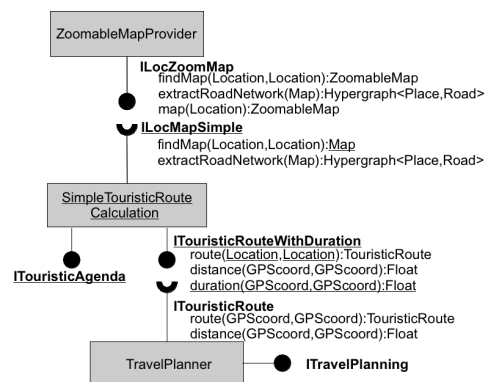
ZoomableMapProvider

ILocZoomMap
findMap(Location,Location):ZoomableMap
extractRoadNetwork(Map):Hypergraph<Place,Road>
map(Location):ZoomableMap

ILocMapSimple
findMap(Location,Location):Map
extractRoadNetwork(Map):Hypergraph<Place,Road>

SimpleTouristicRoute Calculation

ITouristicAgenda

ITouristicRouteWithDuration
route(Location,Location):TouristicRoute
distance(GPScoord,GPScoord):Float
duration(GPScoord,GPScoord):Float

ITouristicRoute
route(GPScoord,GPScoord):TouristicRoute
distance(GPScoord,GPScoord):Float

TravelPlanner

ITravelPlanning